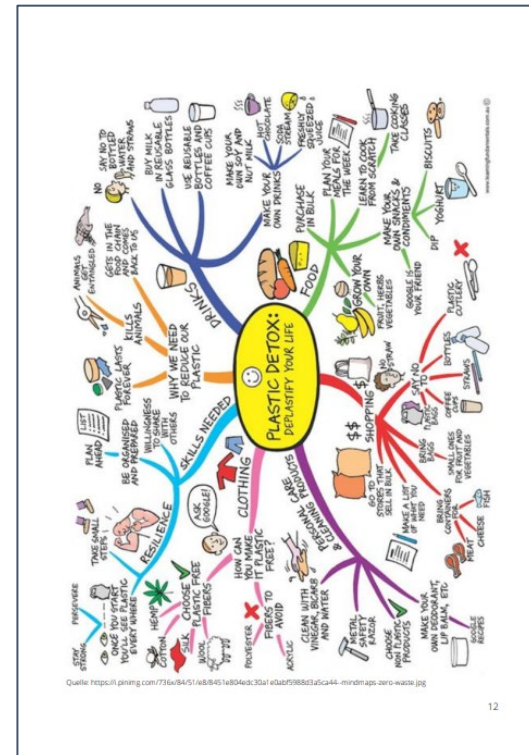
PLASTIC DETOX: DEPLASTIFY YOUR LIFE

DRINKS
NO
SAY NO TO BOTTLED WATER AND STRAWS
BUY MILK IN REUSABLE GLASS BOTTLES
USE REUSABLE BOTTLES AND COFFEE CUPS
MAKE YOUR OWN SOY AND NUT MILK
HOT CHOCOLATE
SODA STREAM
FRESHLY SQUEEZED JUICE
MAKE YOUR OWN DRINKS

FOOD
PURCHASE IN BULK
PLAN YOUR MEALS FOR THE WEEK
LEARN TO COOK FROM SCRATCH
TAKE COOKING CLASSES
MAKE YOUR OWN SAUCES & CONDIMENTS
BISCUITS
YOGHURT
DIP
GOOGLE IS YOUR FRIEND
GROW YOUR OWN
FRUIT, HERBS VEGETABLES

SHOPPING
SAY NO TO
PLASTIC CUTLERY
BOTTLES
STRAWS
NO STRAW
PLASTIC BAGS
COFFEE CUPS
BRING BAGS
SMALL ONES FOR FRUIT AND VEGETABLES
GO TO STORES THAT SELL IN BULK
MAKE A LIST OF WHAT YOU NEED
BRING CONTAINERS FOR
MEAT
CHEESE
FISH
$$

PERSONAL CARE & CLEANING PRODUCTS
CLEAN WITH VINEGAR, BICARB AND WATER
METAL SAFETY RAZOR
CHOOSE NON PLASTIC PRODUCTS
MAKE YOUR OWN DEODORANT, LIP BALM, ETC
GOOGLE RECIPES

CLOTHING
HOW CAN YOU MAKE IT PLASTIC FREE?
ASK GOOGLE!
FIBERS TO AVOID
POLYESTER
ACRYLIC
CHOOSE PLASTIC FREE FIBERS
HEMP
COTTON
SILK
WOOL

RESILIENCE
STAY STRONG
PERSEVERE
ONCE YOU START YOU'LL SEE PLASTIC EVERY WHERE
TAKE SMALL STEPS

SKILLS NEEDED
PLAN AHEAD
LIST
BE ORGANISED AND PREPARED
WILLINGNESS TO SHARE WITH OTHERS

WHY WE NEED TO REDUCE OUR PLASTIC
PLASTIC LASTS FOREVER
KILLS ANIMALS
ANIMALS GET ENTANGLED
GETS IN THE FOOD CHAIN AND COMES BACK TO US

www.learningfundamentals.com.au ©

Quelle: https://i.pinimg.com/736x/84/51/e8/8451e804edc30a1e0abf5988d3a5ca44--mindmaps-zero-waste.jpg

12